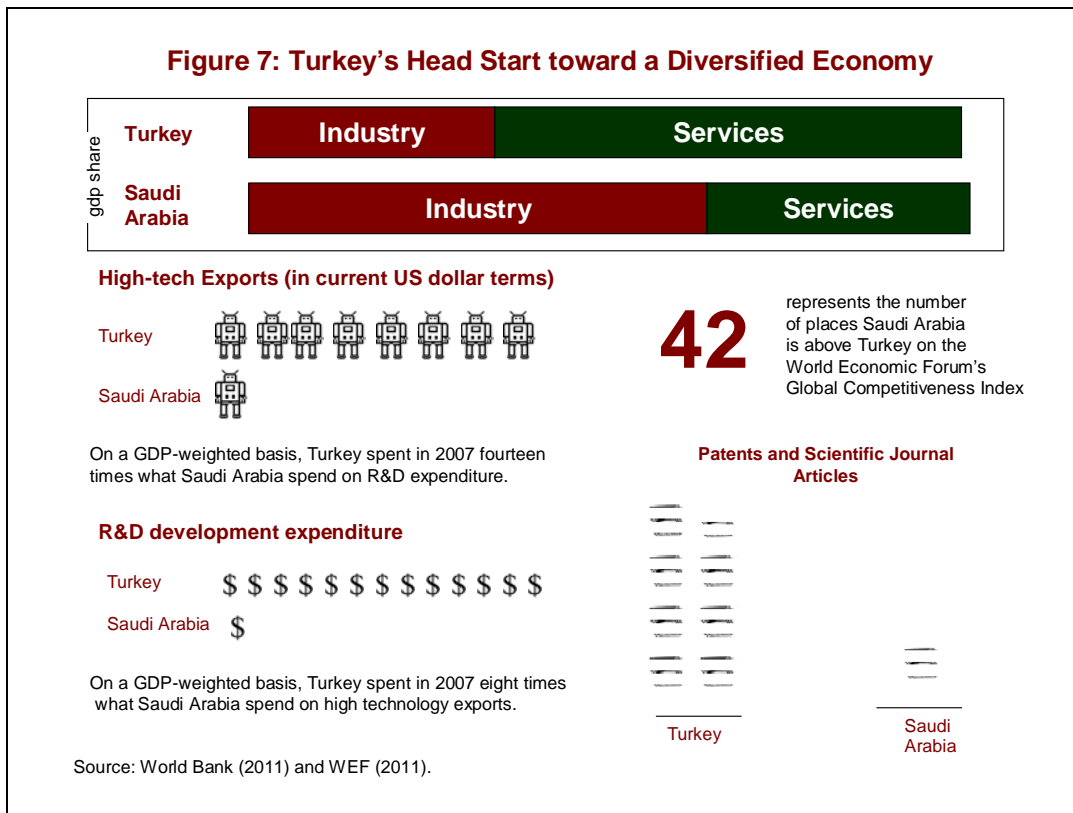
Figure 7: Turkey's Head Start toward a Diversified Economy

gdp share

Turkey

Industry

Services

Saudi Arabia

Industry

Services

High-tech Exports (in current US dollar terms)

Turkey

Saudi Arabia

42

represents the number of places Saudi Arabia is above Turkey on the World Economic Forum's Global Competitiveness Index

On a GDP-weighted basis, Turkey spent in 2007 fourteen times what Saudi Arabia spend on R&D expenditure.

Patents and Scientific Journal Articles

R&D development expenditure

Turkey $ $ $ $ $ $ $ $ $ $ $ $ $

Saudi Arabia $

On a GDP-weighted basis, Turkey spent in 2007 eight times what Saudi Arabia spend on high technology exports.

Turkey

Saudi Arabia

Source: World Bank (2011) and WEF (2011).